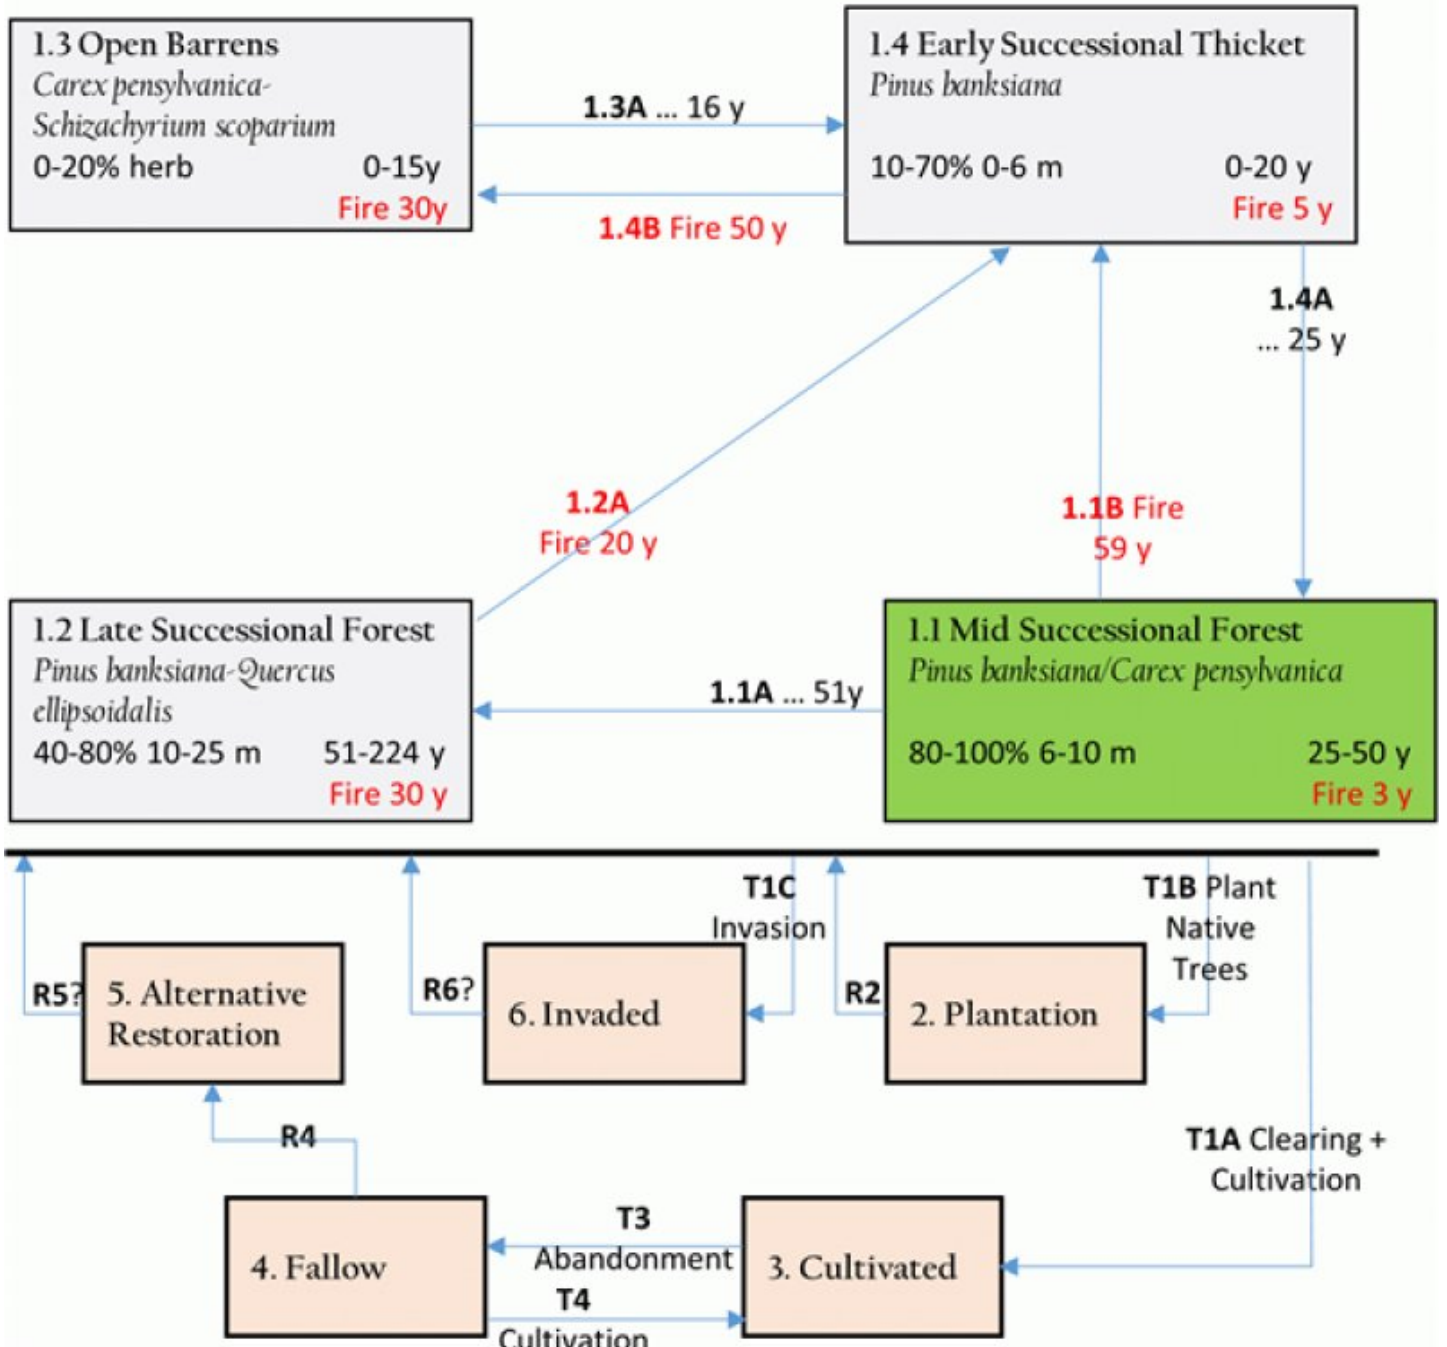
1.3 Open Barrens
Carex pensylvanica-Schizachyrium scoparium
0-20% herb 0-15y
Fire 30y

1.3A ... 16 y

1.4B Fire 50 y

1.4 Early Successional Thicket
Pinus banksiana
10-70% 0-6 m 0-20 y
Fire 5 y

1.4A ... 25 y

1.2A Fire 20 y

1.1B Fire 59 y

1.2 Late Successional Forest
Pinus banksiana-Quercus ellipsoidalis
40-80% 10-25 m 51-224 y
Fire 30 y

1.1A ... 51y

1.1 Mid Successional Forest
Pinus banksiana/Carex pensylvanica
80-100% 6-10 m 25-50 y
Fire 3 y

T1C Invasion

T1B Plant Native Trees

R5? 5. Alternative Restoration

R6? 6. Invaded

R2 2. Plantation

T1A Clearing + Cultivation

R4

4. Fallow

T3 Abandonment

T4 Cultivation

3. Cultivated